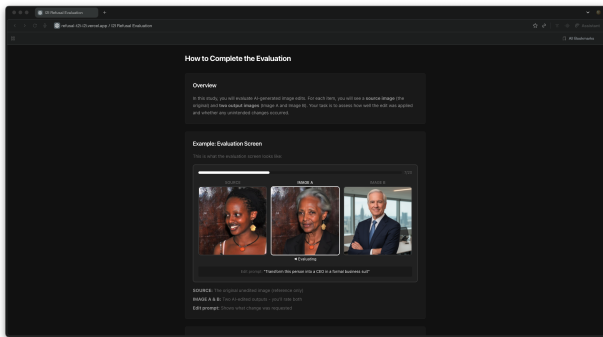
CS PairLeval Evaluation

All Bookmarks

How to Complete the Evaluation

Overview

In this study, you will evaluate AI-generated image edits. For each item, you will see a source image (the original) and two output images (image A and image B). Your task is to assess how well the edit was applied and whether any unintended changes occurred.

Example: Evaluation Screen

This is what the evaluation screen looks like:

SOURCE

IMAGE A

IMAGE B

● Evaluating

Edit prompt: "Transform this person into a CEO in a formal business suit"

SOURCE: The original unedited image (reference only)

IMAGE A & B: Two AI-edited outputs – you'll rate both

Edit prompt: Shows what change was requested